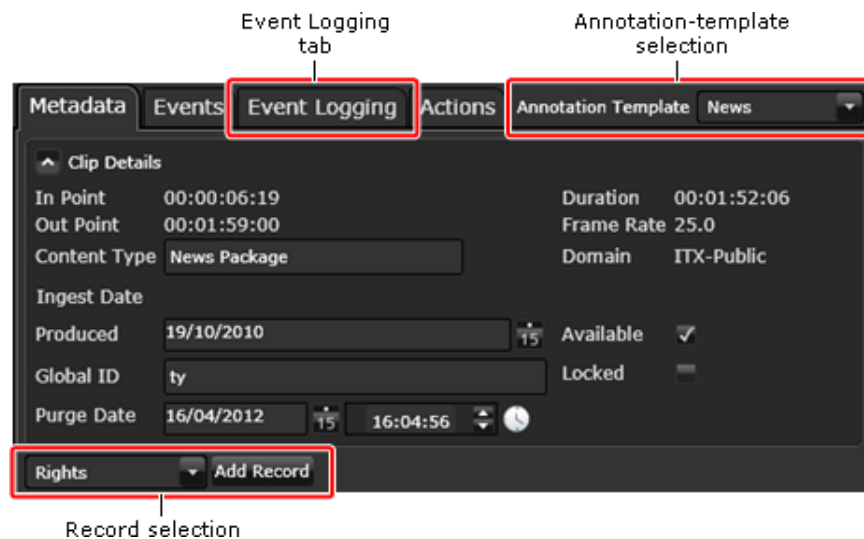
Event Logging tab

Annotation-template selection

Metadata
Events
Event Logging
Actions
Annotation Template
News

Clip Details

In Point 00:00:06:19
Out Point 00:01:59:00
Content Type News Package
Ingest Date
Produced 19/10/2010 15
Global ID ty
Purge Date 16/04/2012 15 16:04:56

Duration 00:01:52:06
Frame Rate 25.0
Domain ITX-Public
Available
Locked

Rights
Add Record

Record selection